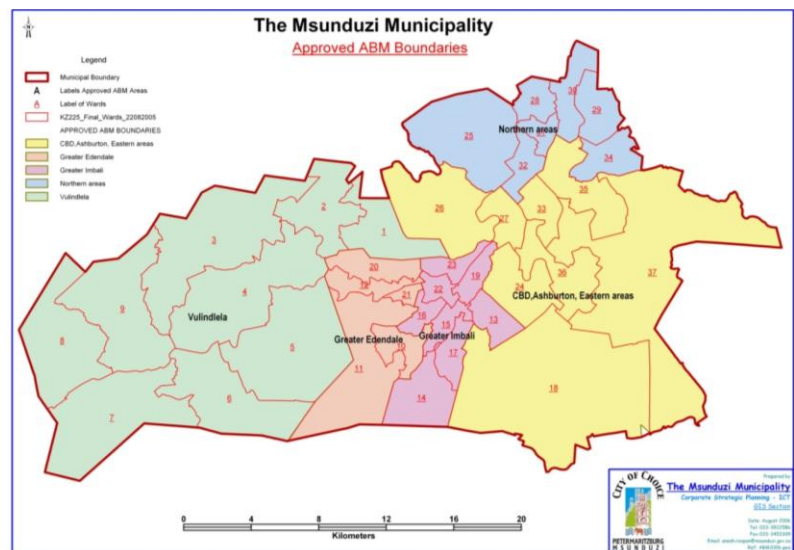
The Msunduzi Municipality

Approved ABM Boundaries

Legend

Municipal Boundary

A Labels Approved ABM Areas

A Label of Wards

KZ225_Final_Wards_22082005

APPROVED ABM BOUNDARIES

CBD,Ashburton, Eastern areas

Greater Edendale

Greater Imbali

Northern areas

Vulindlela

28 30 29 25 Northern areas 31 32 34 35 26 33 27 2 1 3 20 23 19 24 36 37 22 CBD,Ashburton, Eastern areas 4 21 9 Vulindlela 16 15 13 Greater Imbali Greater Edendale 10 8 5 12 17 11 18 6 14 7

0 4 8 12 16 20

Kilometers

CITY OF CHOICE

PIETERMARITZBURG

MSUNDUZI

Prepared by

The Msunduzi Municipality

Corporate Strategic Planning - ICT

GIS Section

Date: August 2006

Tel: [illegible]

Fax: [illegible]

Email: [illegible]

Ref: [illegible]